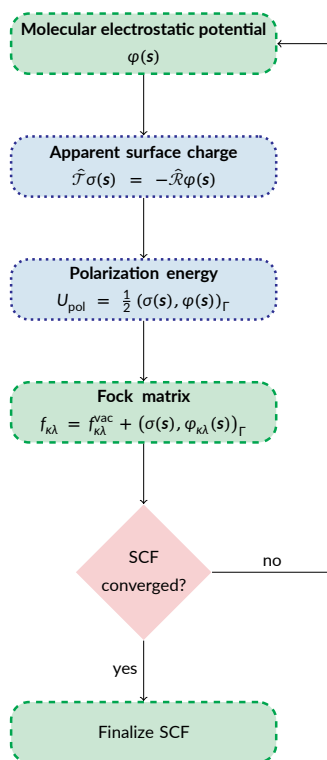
Molecular electrostatic potential
$\varphi(\mathbf{s})$

Apparent surface charge
$\hat{\mathcal{T}}\sigma(\mathbf{s}) = -\hat{\mathcal{R}}\varphi(\mathbf{s})$

Polarization energy
$U_{\text{pol}} = \frac{1}{2}(\sigma(\mathbf{s}), \varphi(\mathbf{s}))_{\Gamma}$

Fock matrix
$f_{\kappa\lambda} = f_{\kappa\lambda}^{\text{vac}} + (\sigma(\mathbf{s}), \varphi_{\kappa\lambda}(\mathbf{s}))_{\Gamma}$

SCF converged?

no

yes

Finalize SCF